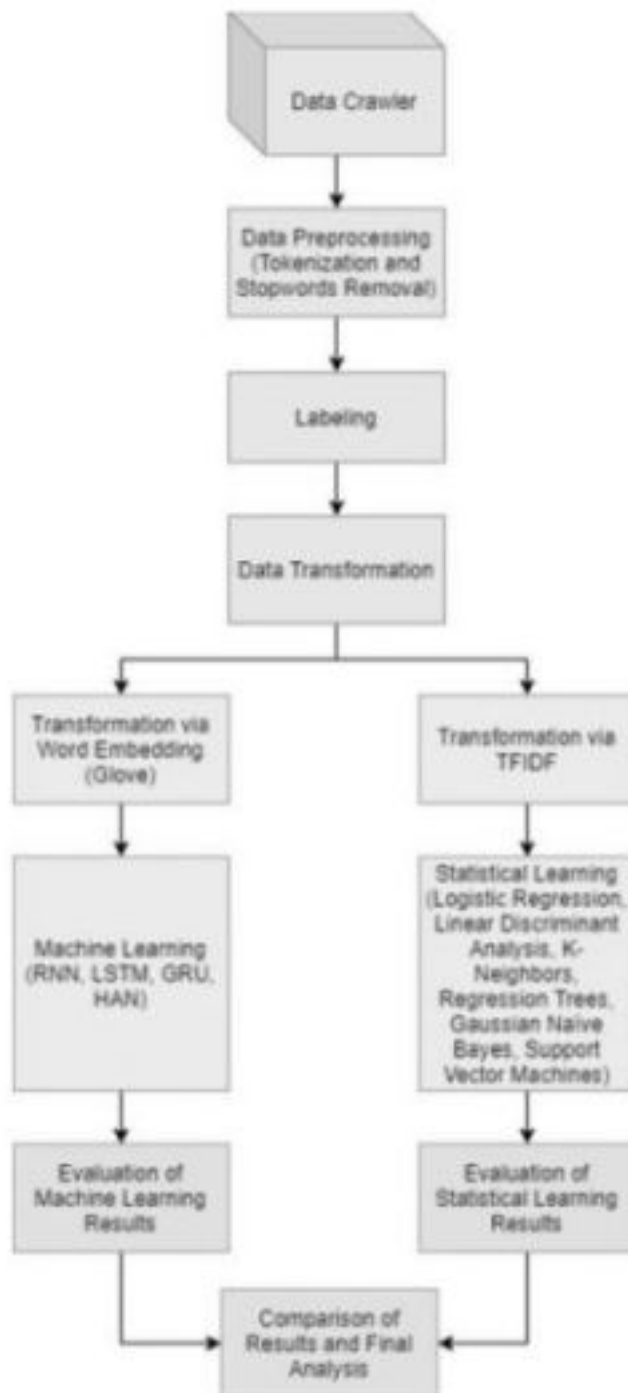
Data Crawler

Data Preprocessing (Tokenization and Stopwords Removal)

Labeling

Data Transformation

Transformation via Word Embedding (Glove)

Machine Learning (RNN, LSTM, GRU, HAN)

Evaluation of Machine Learning Results

Transformation via TFIDF

Statistical Learning (Logistic Regression, Linear Discriminant Analysis, K-Neighbors, Regression Trees, Gaussian Naive Bayes, Support Vector Machines)

Evaluation of Statistical Learning Results

Comparison of Results and Final Analysis